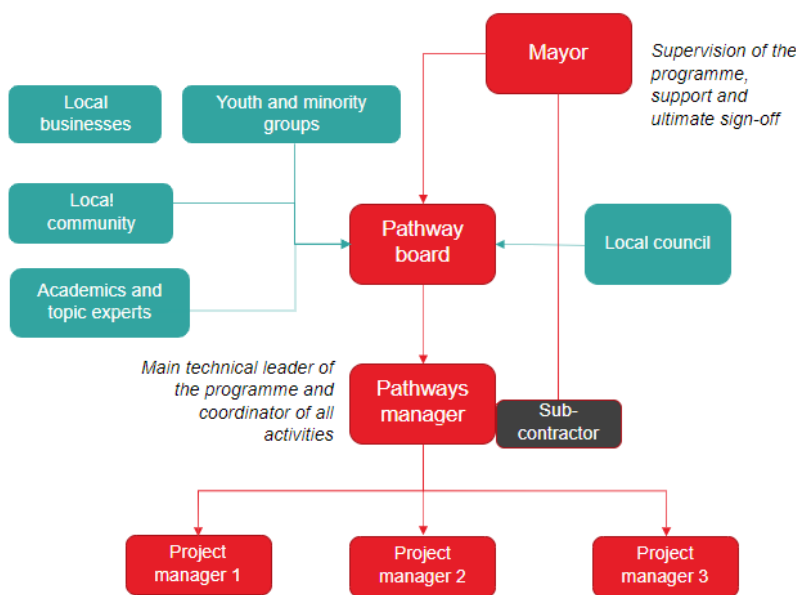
Mayor

Supervision of the programme, support and ultimate sign-off

Local businesses

Youth and minority groups

Local community

Academics and topic experts

Pathway board

Local council

Main technical leader of the programme and coordinator of all activities

Pathways manager

Sub-contractor

Project manager 1

Project manager 2

Project manager 3